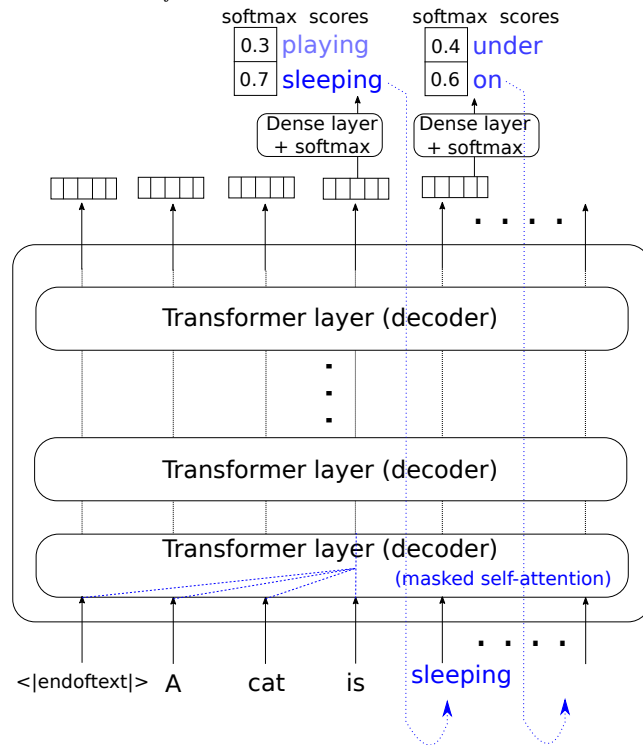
softmax scores

| 0.3 | playing |
|---|---|
| 0.7 | sleeping |

softmax scores

| 0.4 | under |
|---|---|
| 0.6 | on |

Dense layer + softmax

Dense layer + softmax

. . . .

Transformer layer (decoder)

.
.
.

Transformer layer (decoder)

Transformer layer (decoder)

(masked self-attention)

. . . .

<|endoftext|> A cat is sleeping